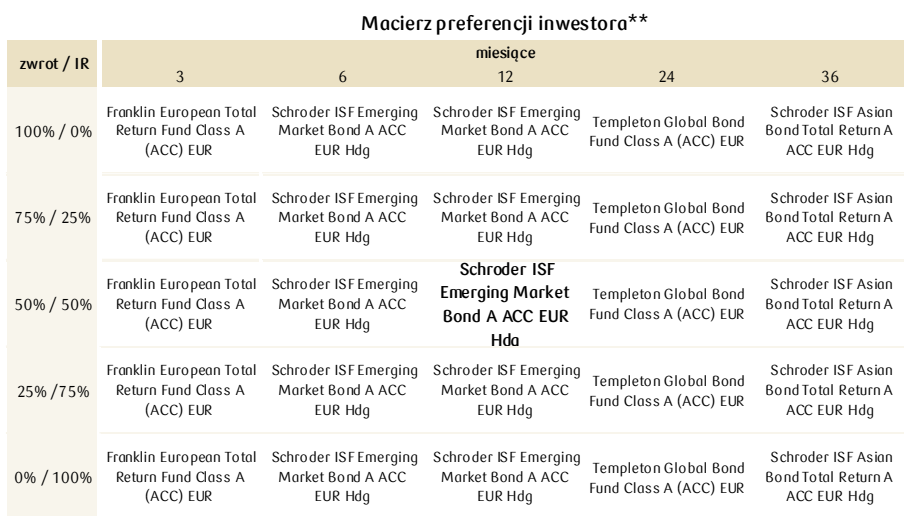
Macierz preferencji inwestora**

| zwrot / IR | miesiące 3 | 6 | 12 | 24 | 36 |
|---|---|---|---|---|---|
| 100% / 0% | Franklin European Total Return Fund Class A (ACC) EUR | Schroder ISF Emerging Market Bond A ACC EUR Hdg | Schroder ISF Emerging Market Bond A ACC EUR Hdg | Templeton Global Bond Fund Class A (ACC) EUR | Schroder ISF Asian Bond Total Return A ACC EUR Hdg |
| 75% / 25% | Franklin European Total Return Fund Class A (ACC) EUR | Schroder ISF Emerging Market Bond A ACC EUR Hdg | Schroder ISF Emerging Market Bond A ACC EUR Hdg | Templeton Global Bond Fund Class A (ACC) EUR | Schroder ISF Asian Bond Total Return A ACC EUR Hdg |
| 50% / 50% | Franklin European Total Return Fund Class A (ACC) EUR | Schroder ISF Emerging Market Bond A ACC EUR Hdg | Schroder ISF Emerging Market Bond A ACC EUR Hdg | Templeton Global Bond Fund Class A (ACC) EUR | Schroder ISF Asian Bond Total Return A ACC EUR Hdg |
| 25% /75% | Franklin European Total Return Fund Class A (ACC) EUR | Schroder ISF Emerging Market Bond A ACC EUR Hdg | Schroder ISF Emerging Market Bond A ACC EUR Hdg | Templeton Global Bond Fund Class A (ACC) EUR | Schroder ISF Asian Bond Total Return A ACC EUR Hdg |
| 0% / 100% | Franklin European Total Return Fund Class A (ACC) EUR | Schroder ISF Emerging Market Bond A ACC EUR Hdg | Schroder ISF Emerging Market Bond A ACC EUR Hdg | Templeton Global Bond Fund Class A (ACC) EUR | Schroder ISF Asian Bond Total Return A ACC EUR Hdg |